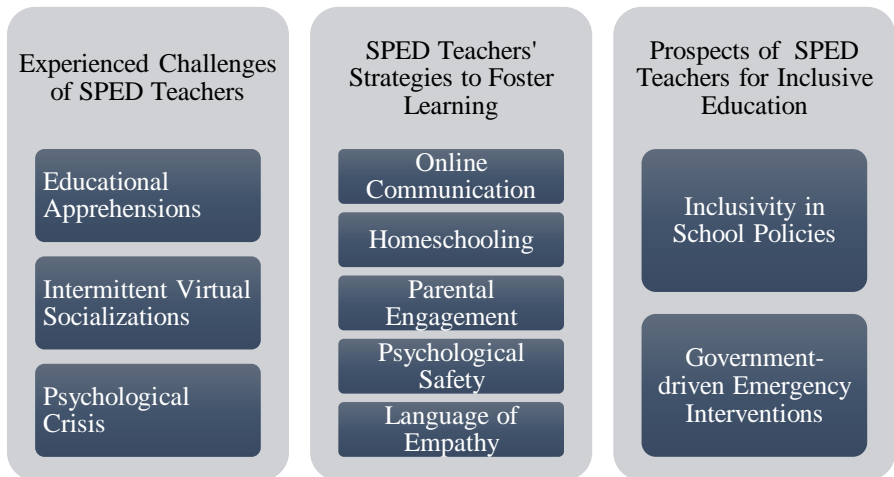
Experienced Challenges of SPED Teachers

Educational Apprehensions

Intermittent Virtual Socializations

Psychological Crisis

SPED Teachers' Strategies to Foster Learning

Online Communication

Homeschooling

Parental Engagement

Psychological Safety

Language of Empathy

Prospects of SPED Teachers for Inclusive Education

Inclusivity in School Policies

Government-driven Emergency Interventions